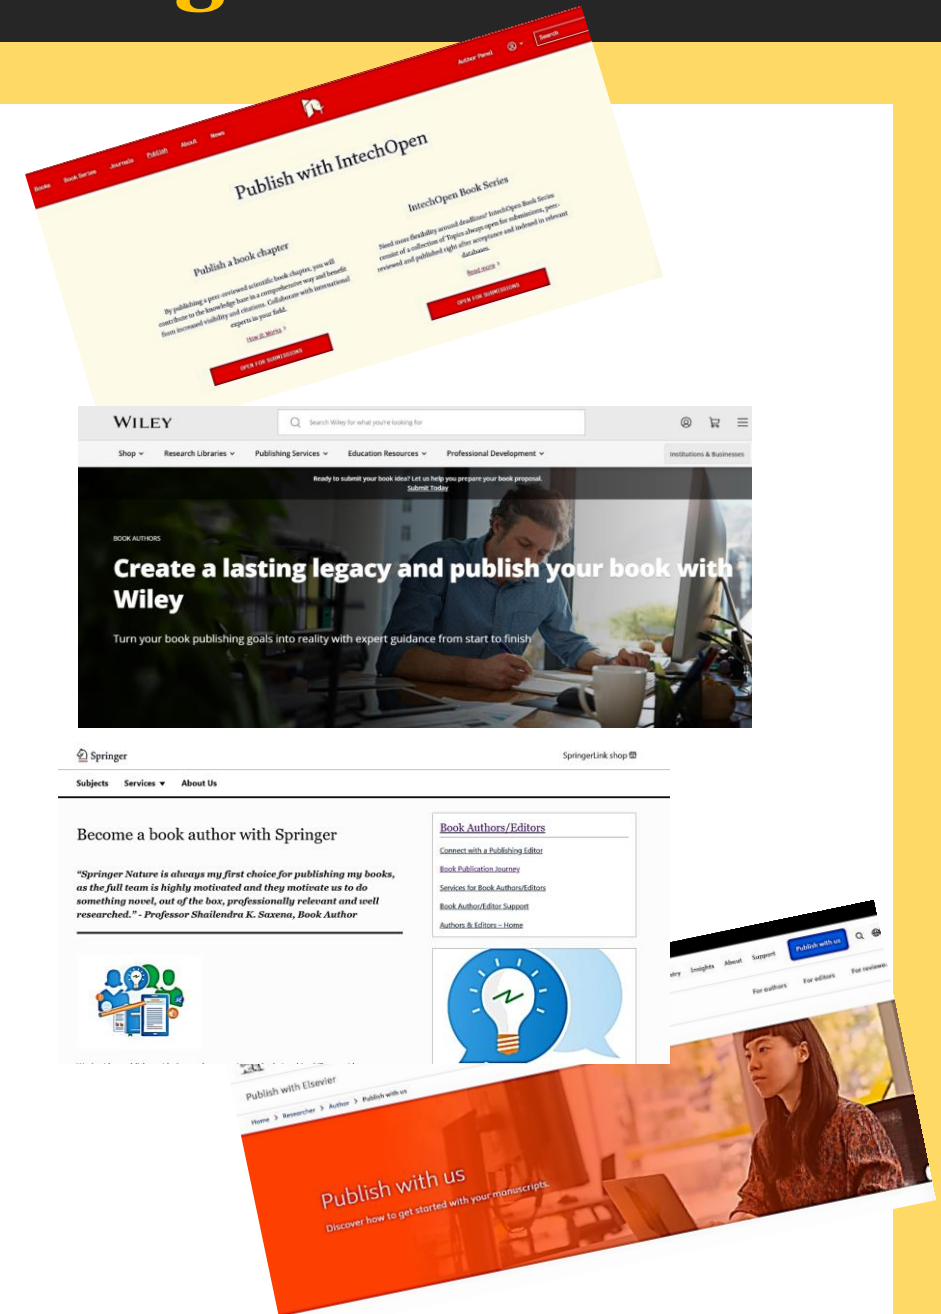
Author Panel

Search

Books Book Series Journals Publish About News

Publish with IntechOpen

Publish a book chapter

By publishing a peer-reviewed scientific book chapter, you will contribute to the knowledge base in a comprehensive way and benefit from increased visibility and citations. Collaborate with international experts in your field.

How it Works >

OPEN FOR SUBMISSIONS

IntechOpen Book Series

Need more flexibility around deadlines? IntechOpen Book Series consist of a collection of Topics always open for submissions, peer-reviewed and published right after acceptance and indexed in relevant databases.

Read more >

OPEN FOR SUBMISSIONS

WILEY

Search Wiley for what you're looking for

Shop Research Libraries Publishing Services Education Resources Professional Development

Institutions & Businesses

Ready to submit your book idea? Let us help you prepare your book proposal.
Submit Today

BOOK AUTHORS

Create a lasting legacy and publish your book with Wiley

Turn your book publishing goals into reality with expert guidance from start to finish

Springer

SpringerLink shop

Subjects Services About Us

Become a book author with Springer

"Springer Nature is always my first choice for publishing my books, as the full team is highly motivated and they motivate us to do something novel, out of the box, professionally relevant and well researched." - Professor Shailendra K. Saxena, Book Author

Book Authors/Editors

Connect with a Publishing Editor

Book Publication Journey

Services for Book Authors/Editors

Book Author/Editor Support

Authors & Editors – Home

Insights About Support Publish with us

For authors For editors For reviewers

Publish with Elsevier

Home > Researcher > Author > Publish with us

Publish with us

Discover how to get started with your manuscripts.